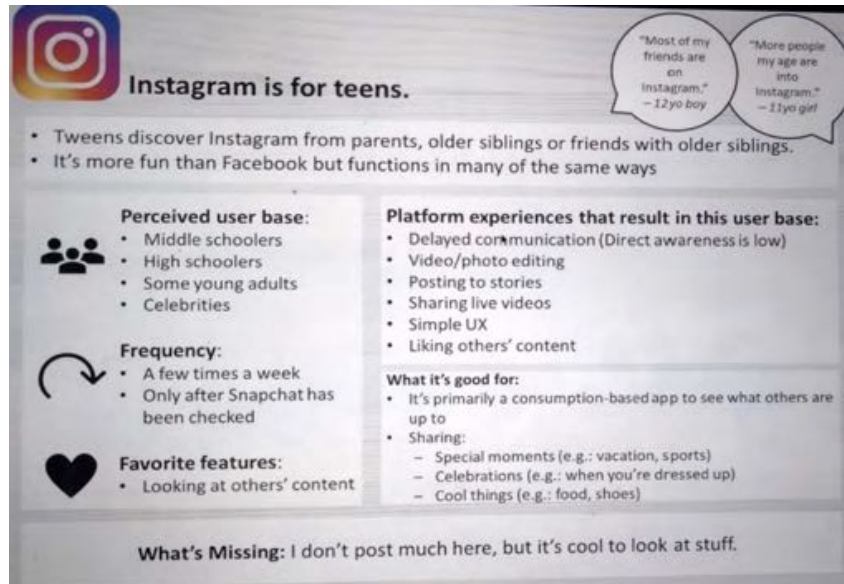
Instagram is for teens.

"Most of my friends are on Instagram." – 12yo boy

"More people my age are into Instagram." – 11yo girl

• Tweens discover Instagram from parents, older siblings or friends with older siblings.
• It's more fun than Facebook but functions in many of the same ways

Perceived user base:
• Middle schoolers
• High schoolers
• Some young adults
• Celebrities

Frequency:
• A few times a week
• Only after Snapchat has been checked

Favorite features:
• Looking at others' content

Platform experiences that result in this user base:
• Delayed communication (Direct awareness is low)
• Video/photo editing
• Posting to stories
• Sharing live videos
• Simple UX
• Liking others' content

What it's good for:
• It's primarily a consumption-based app to see what others are up to
• Sharing:
– Special moments (e.g.: vacation, sports)
– Celebrations (e.g.: when you're dressed up)
– Cool things (e.g.: food, shoes)

What's Missing: I don't post much here, but it's cool to look at stuff.